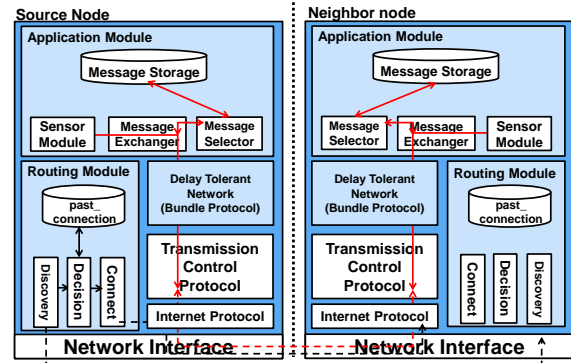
Source Node

Application Module

Message Storage

Sensor Module

Message Exchanger

Message Selector

Routing Module

past_connection

Discovery

Decision

Connect

Delay Tolerant Network (Bundle Protocol)

Transmission Control Protocol

Internet Protocol

Network Interface

Neighbor node

Application Module

Message Storage

Message Selector

Message Exchanger

Sensor Module

Delay Tolerant Network (Bundle Protocol)

Routing Module

past_connection

Transmission Control Protocol

Connect

Decision

Discovery

Internet Protocol

Network Interface